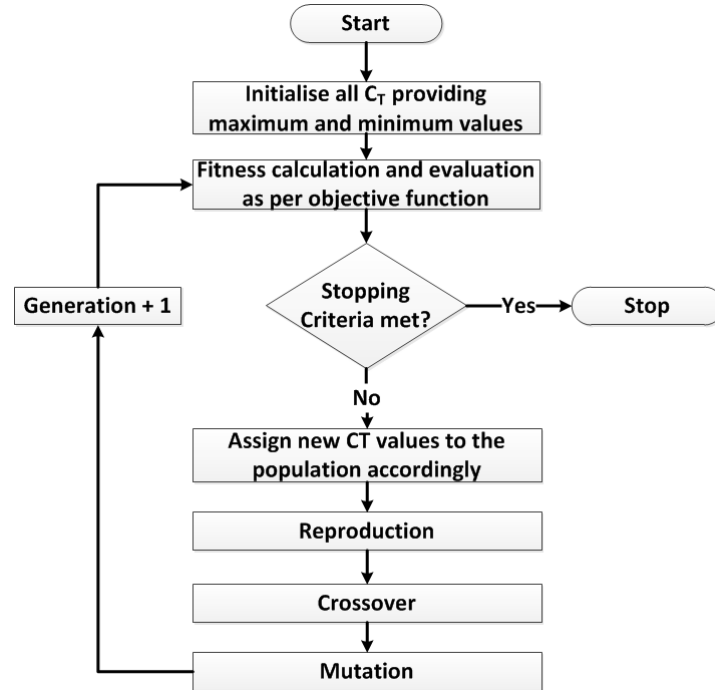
Start

Initialise all $C_T$ providing maximum and minimum values

Fitness calculation and evaluation as per objective function

Generation + 1

Stopping Criteria met?

Yes

Stop

No

Assign new CT values to the population accordingly

Reproduction

Crossover

Mutation